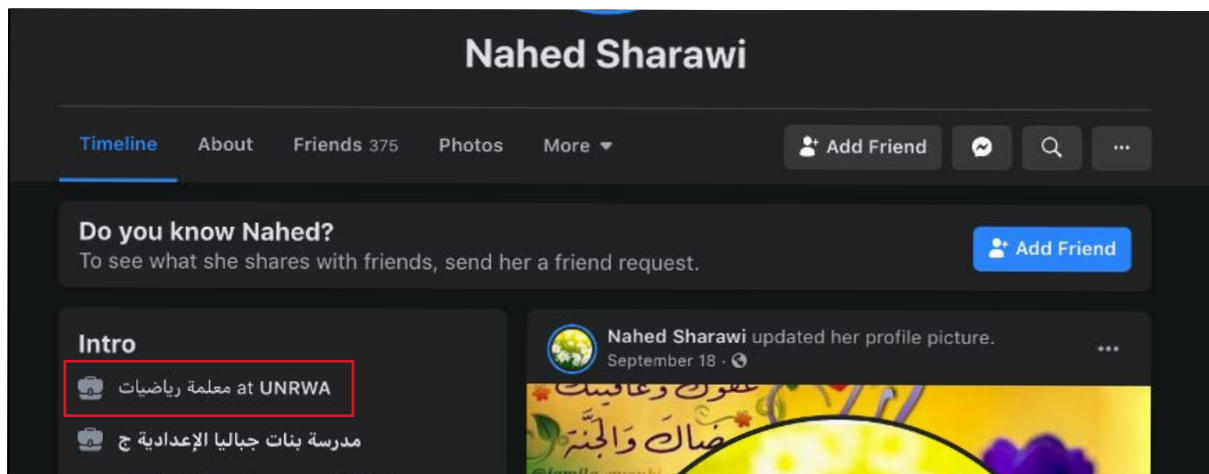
Nahed Sharawi

Timeline About Friends 375 Photos More

Add Friend

Do you know Nahed?
To see what she shares with friends, send her a friend request.

Add Friend

Intro

معلمة رياضيات at UNRWA

مدرسة بنات جباليا الإعدادية ج

Nahed Sharawi updated her profile picture.
September 18 ·

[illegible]

رضاك والجنة